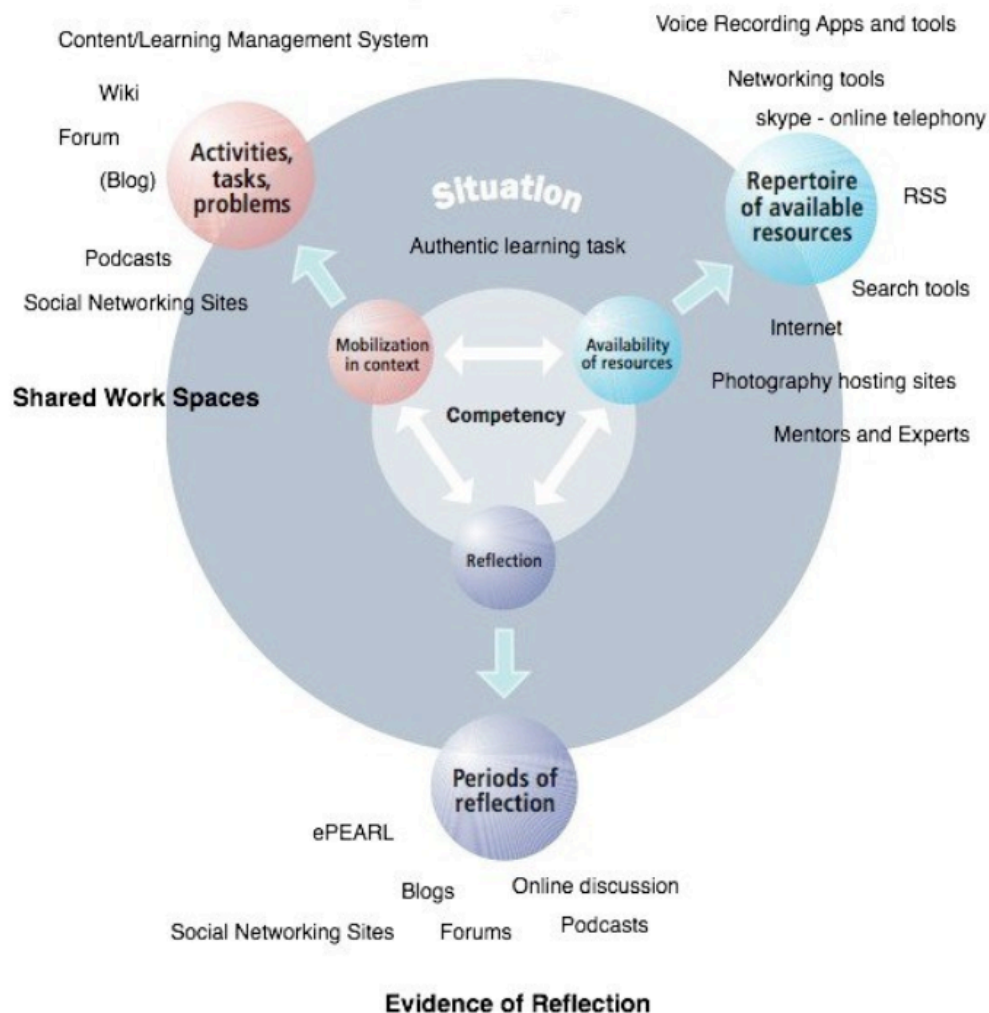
Voice Recording Apps and tools

Content/Learning Management System

Wiki

Forum

(Blog)

Activities, tasks, problems

Networking tools

skype - online telephony

Repertoire of available resources

RSS

Situation

Authentic learning task

Podcasts

Social Networking Sites

Search tools

Internet

Mobilization in context

Availability of resources

Photography hosting sites

Shared Work Spaces

Competency

Mentors and Experts

Reflection

Periods of reflection

ePEARL

Blogs

Online discussion

Social Networking Sites

Forums

Podcasts

Evidence of Reflection